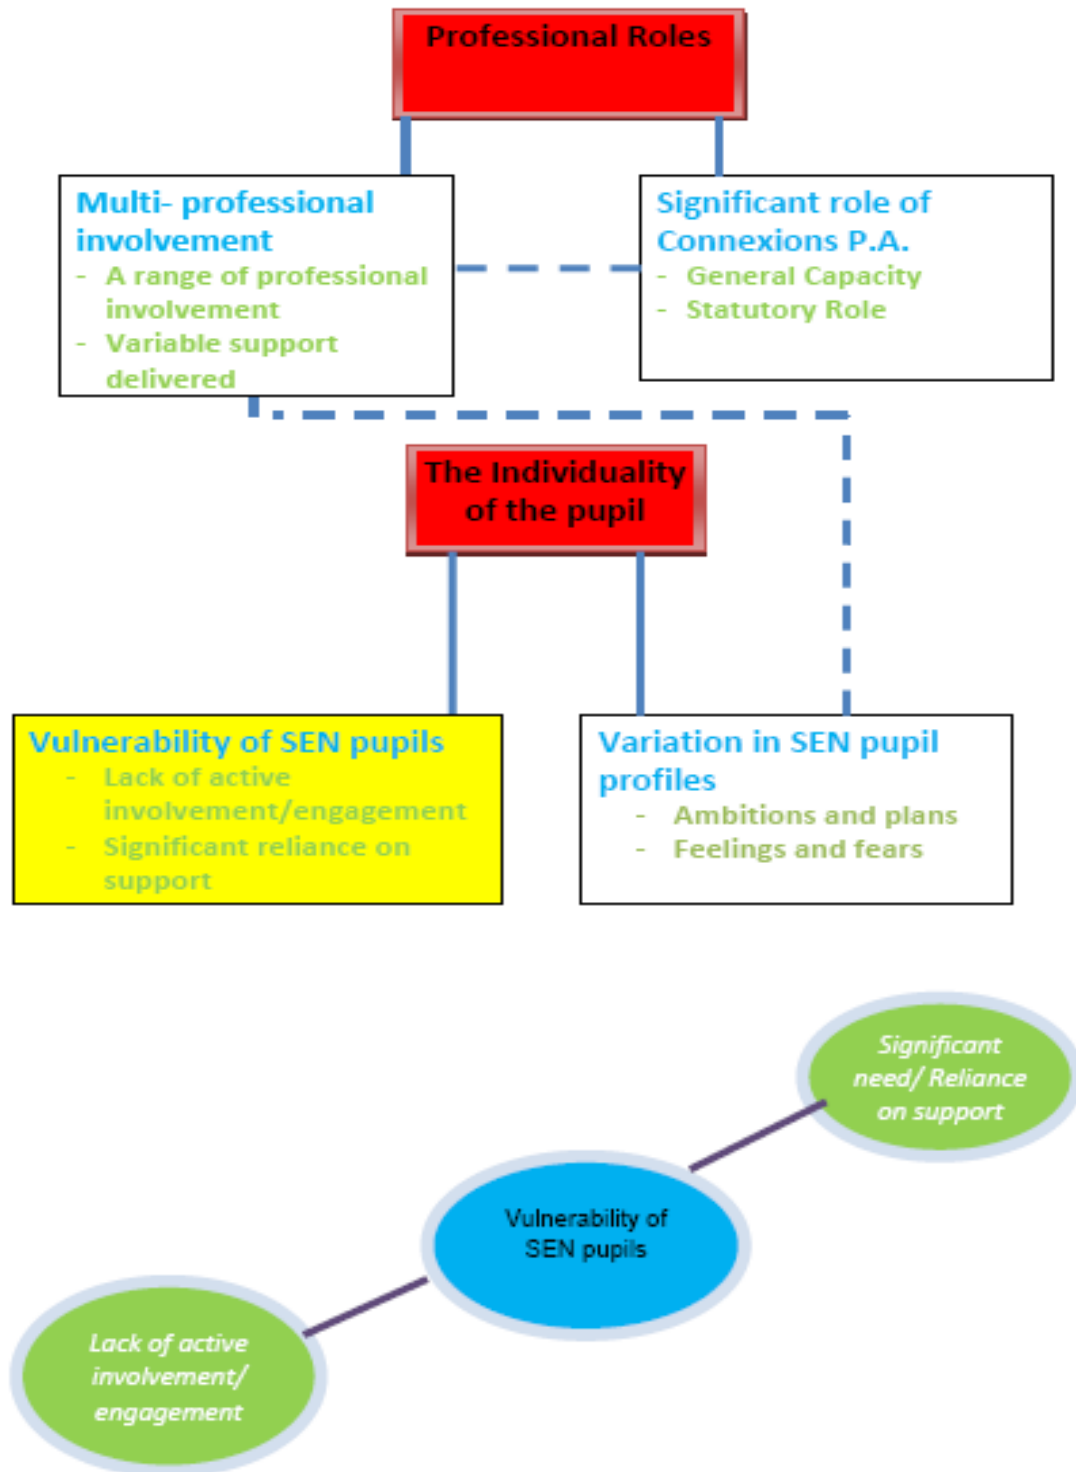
Professional Roles

Multi- professional involvement
- A range of professional involvement
- Variable support delivered

Significant role of Connexions P.A.
- General Capacity
- Statutory Role

The Individuality of the pupil

Vulnerability of SEN pupils
- Lack of active involvement/engagement
- Significant reliance on support

Variation in SEN pupil profiles
- Ambitions and plans
- Feelings and fears

Significant need/ Reliance on support

Vulnerability of SEN pupils

Lack of active involvement/ engagement